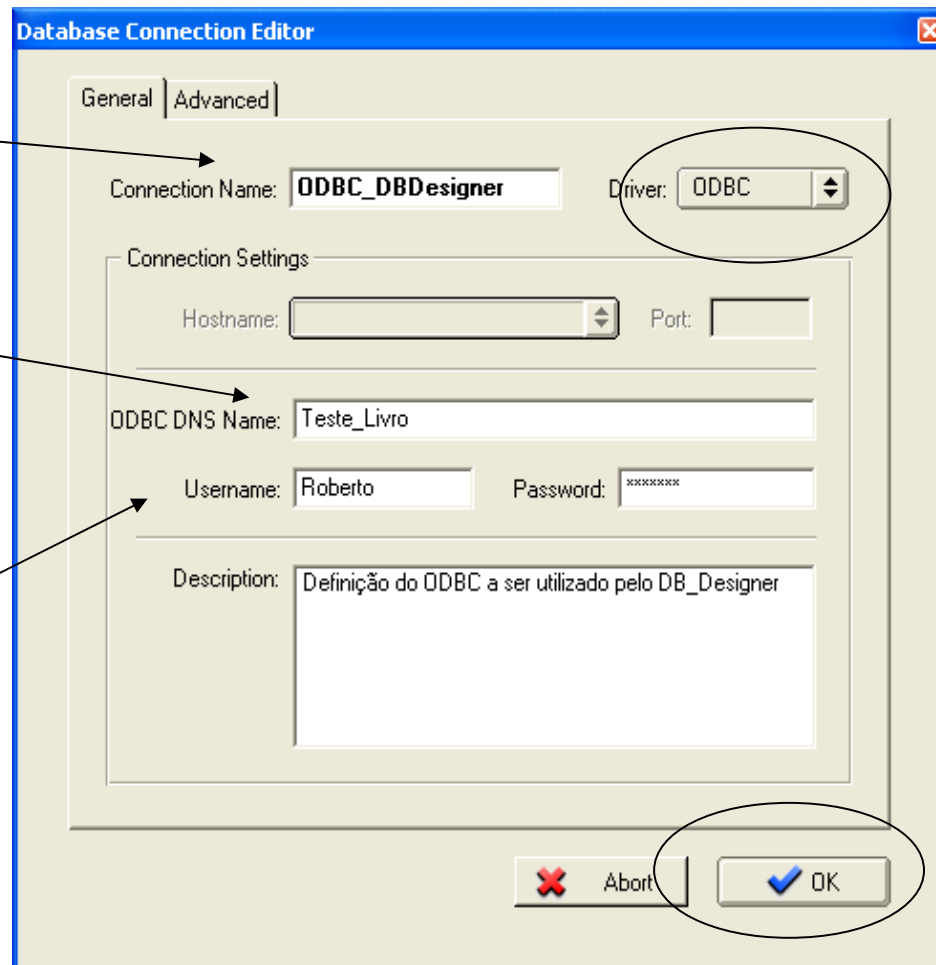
Database Connection Editor

General | Advanced

Connection Name: ODBC_DBDesigner

Driver: ODBC

Connection Settings

Hostname:

Port:

ODBC DNS Name: Teste_Livro

Username: Roberto

Password: *******

Description: Definição do ODBC a ser utilizado pelo DB_Designer

Abort

OK